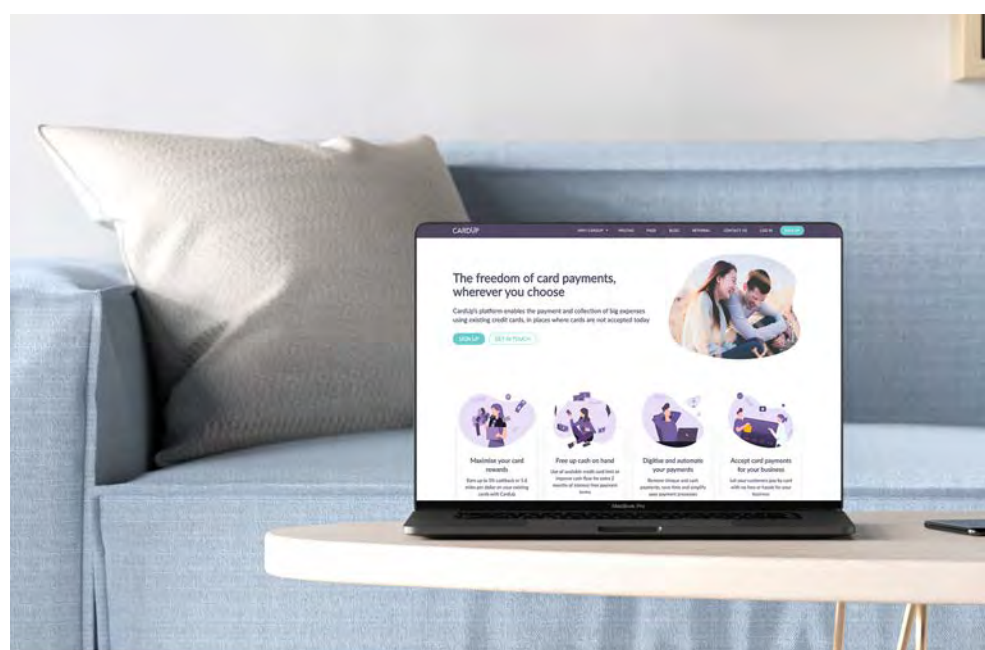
CARDUP

WHY CARDUP PRICING FAQS BLOG REFERRAL CONTACT US LOG IN SIGN UP

The freedom of card payments, wherever you choose

CardUp's platform enables the payment and collection of big expenses using existing credit cards, in places where cards are not accepted today

SIGN UP GET IN TOUCH

Maximise your card rewards

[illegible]

Free up cash on hand

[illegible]

Digitise and automate your payments

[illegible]

Accept card payments for your business

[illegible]

MacBook Pro